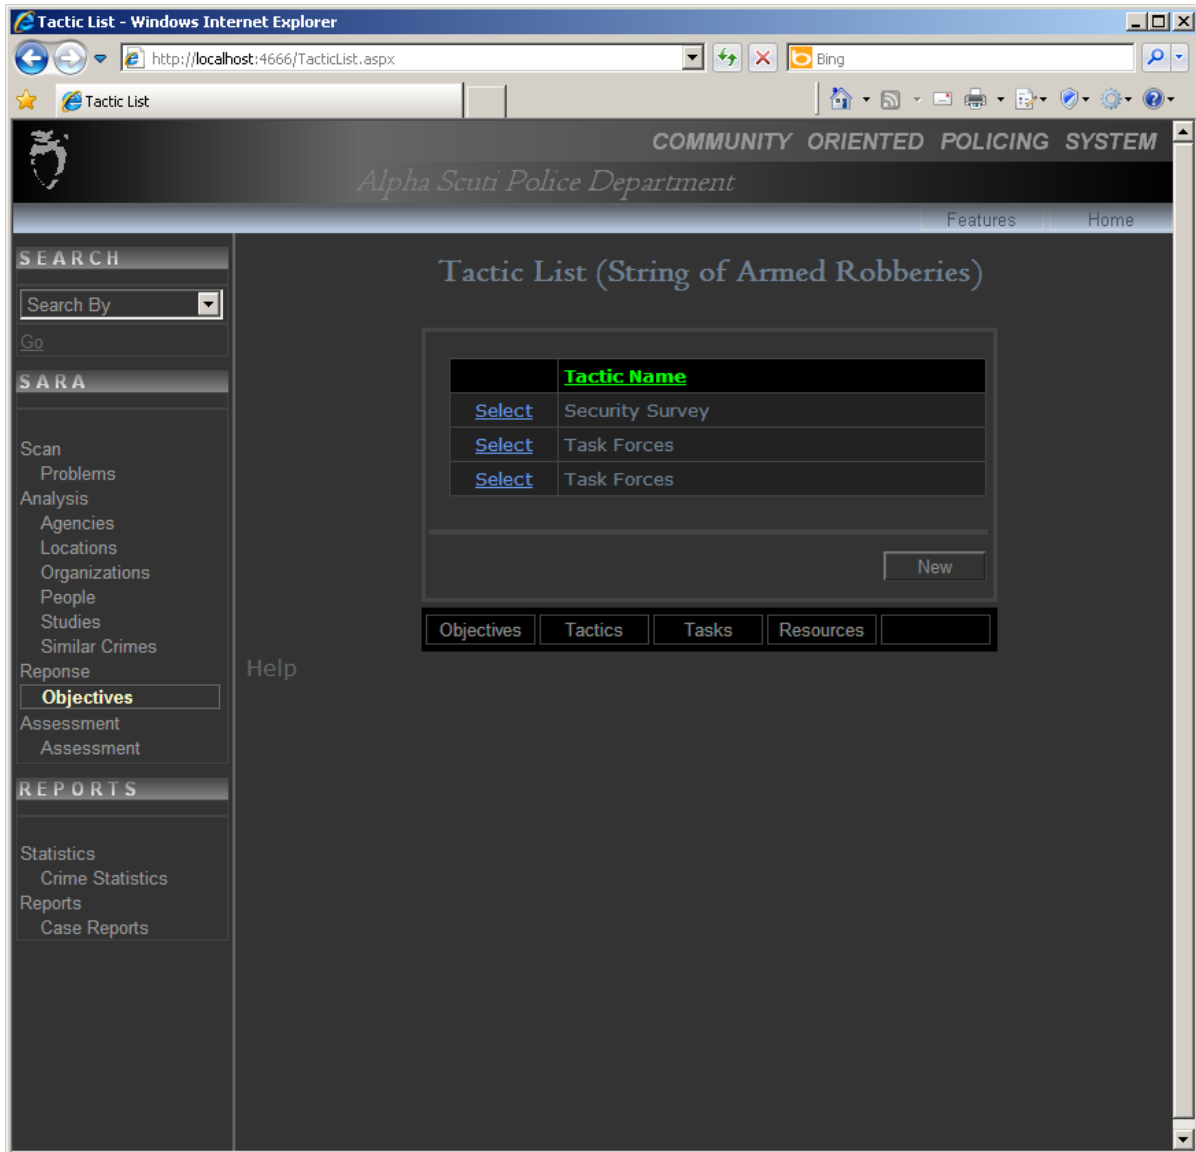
Tactic List - Windows Internet Explorer

http://localhost:4666/TacticList.aspx

Bing

Tactic List

COMMUNITY ORIENTED POLICING SYSTEM

Alpha Scuti Police Department

Features Home

SEARCH

Search By

Go

SARA

Scan
Problems
Analysis
Agencies
Locations
Organizations
People
Studies
Similar Crimes
Reponse
Objectives
Assessment
Assessment

REPORTS

Statistics
Crime Statistics
Reports
Case Reports

Help

Tactic List (String of Armed Robberies)

| | Tactic Name |
|---|---|
| Select | Security Survey |
| Select | Task Forces |
| Select | Task Forces |

New

Objectives Tactics Tasks Resources